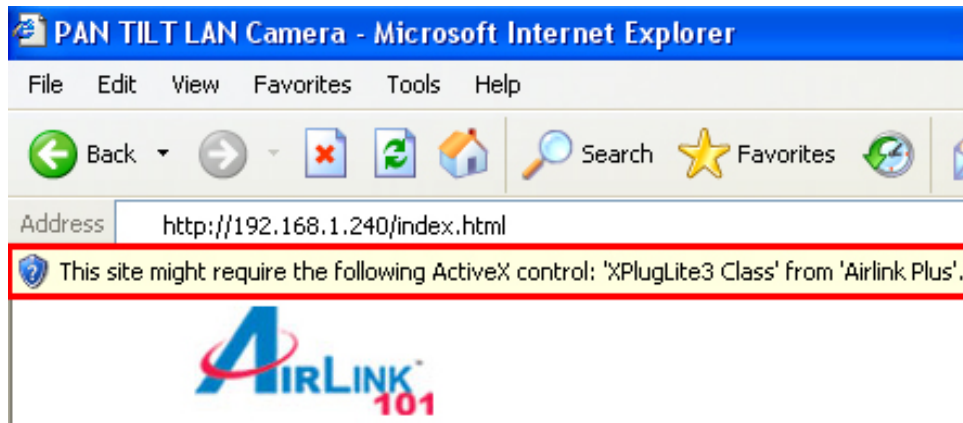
PAN TILT LAN Camera - Microsoft Internet Explorer

File Edit View Favorites Tools Help

Back Search Favorites

Address http://192.168.1.240/index.html

This site might require the following ActiveX control: 'XPlugLite3 Class' from 'Airlink Plus'.

AIRLINK 101